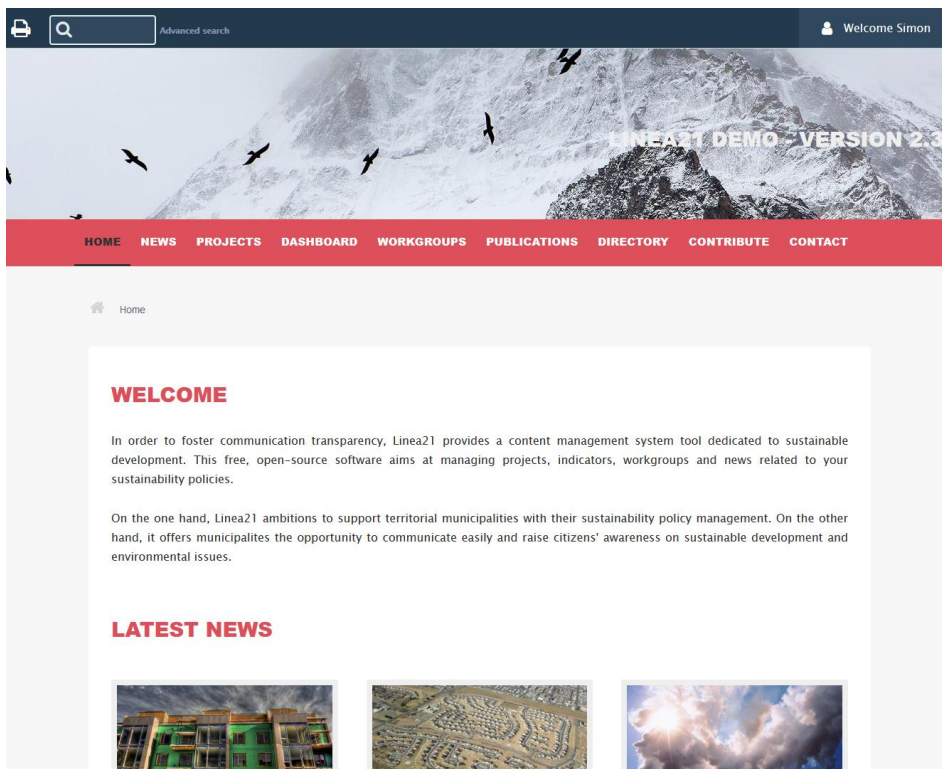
Advanced search

Welcome Simon

LINEA21 DEMO - VERSION 2.3

HOME NEWS PROJECTS DASHBOARD WORKGROUPS PUBLICATIONS DIRECTORY CONTRIBUTE CONTACT

Home

WELCOME

In order to foster communication transparency, Linea21 provides a content management system tool dedicated to sustainable development. This free, open-source software aims at managing projects, indicators, workgroups and news related to your sustainability policies.

On the one hand, Linea21 ambitions to support territorial municipalities with their sustainability policy management. On the other hand, it offers municipalites the opportunity to communicate easily and raise citizens' awareness on sustainable development and environmental issues.

LATEST NEWS